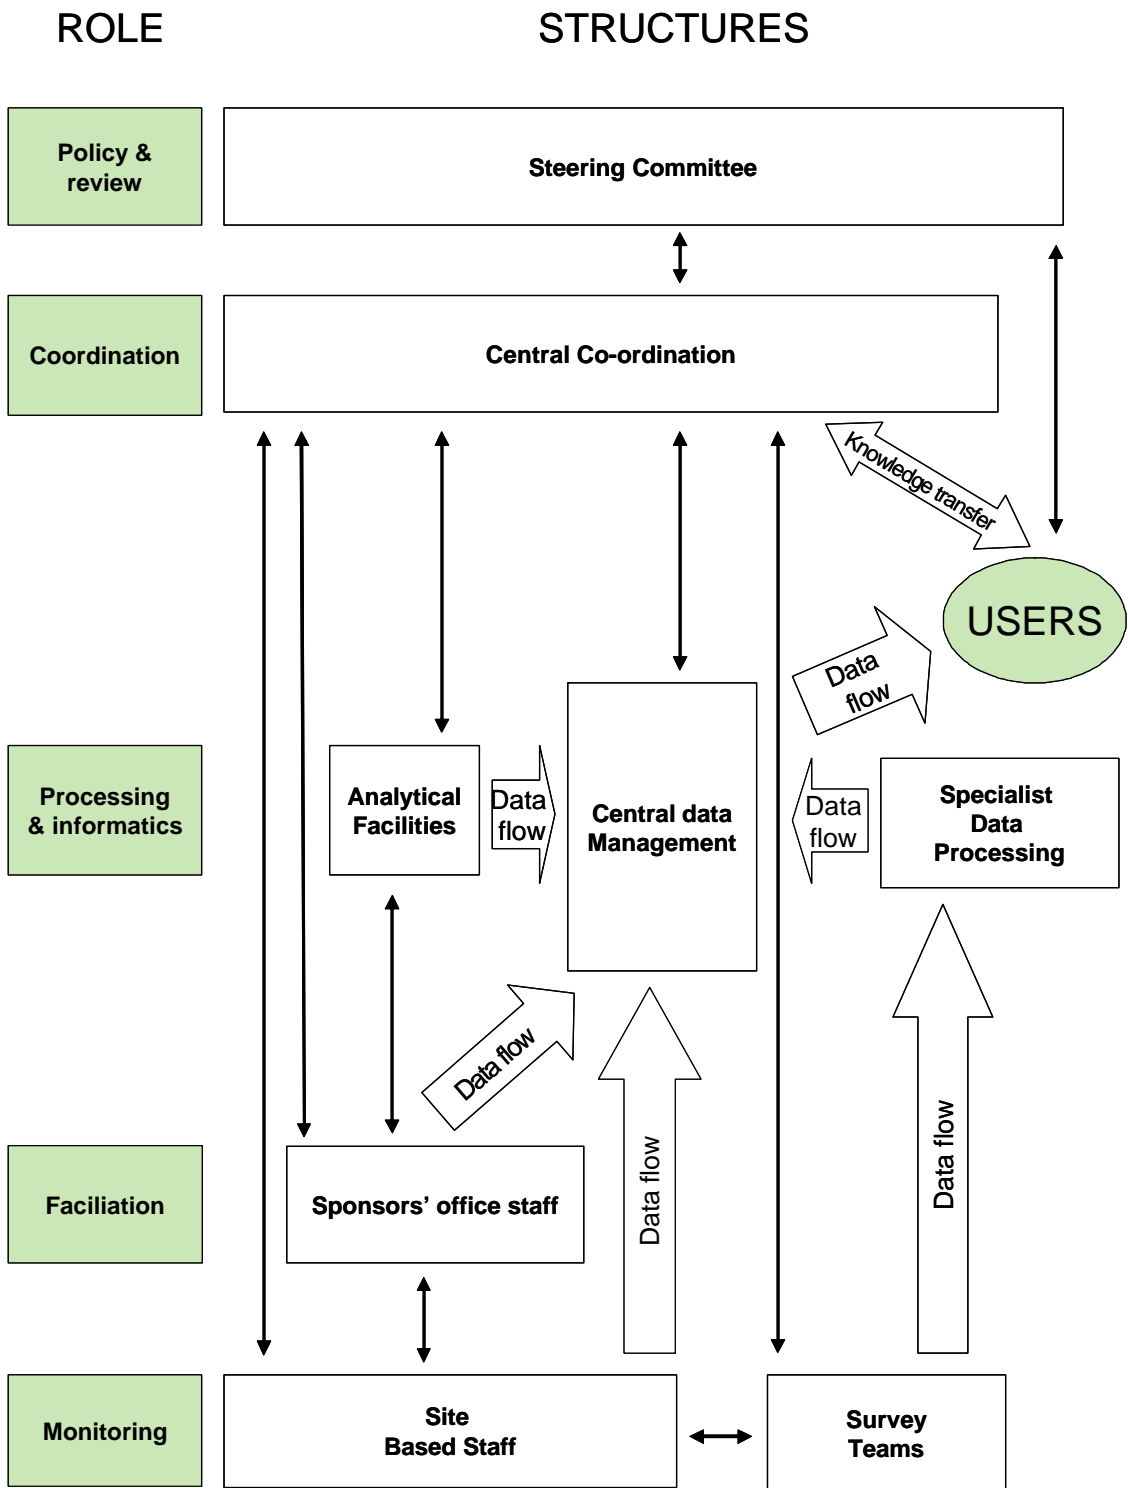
ROLE

STRUCTURES

Policy & review

Steering Committee

Coordination

Central Co-ordination

Knowledge transfer

USERS

Data flow

Processing & informatics

Analytical Facilities

Data flow

Central data Management

Data flow

Specialist Data Processing

Data flow

Data flow

Data flow

Faciliation

Sponsors' office staff

Monitoring

Site Based Staff

Survey Teams